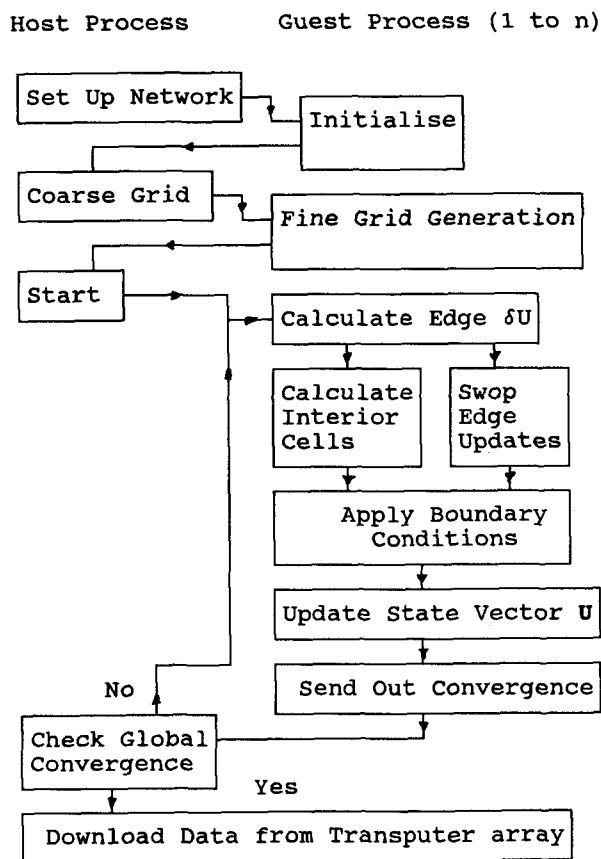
Host Process

Guest Process (1 to n)

Set Up Network

Initialise

Coarse Grid

Fine Grid Generation

Start

Calculate Edge $\delta U$

Calculate Interior Cells

Swop Edge Updates

Apply Boundary Conditions

Update State Vector $\mathbf{U}$

No

Send Out Convergence

Check Global Convergence

Yes

Download Data from Transputer array